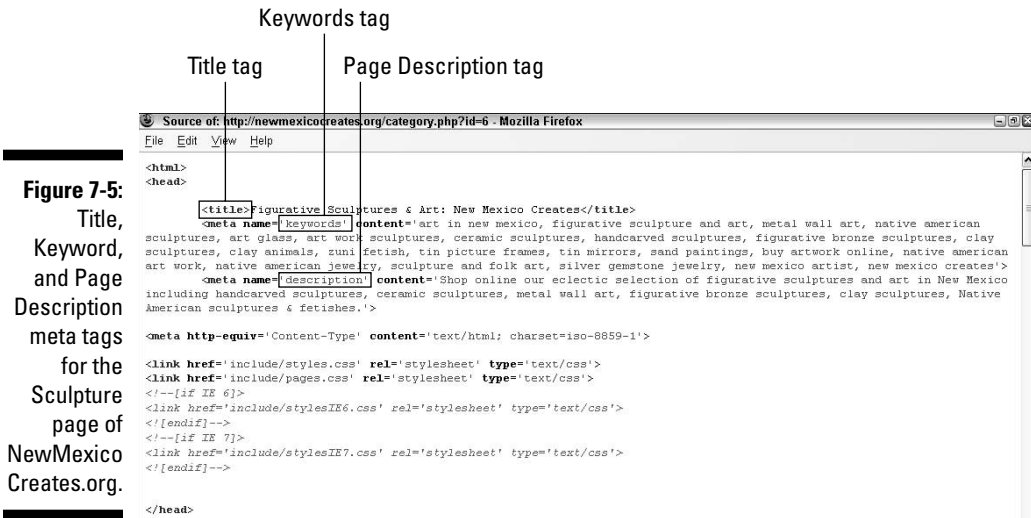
Keywords tag

Title tag

Page Description tag

Figure 7-5: Title, Keyword, and Page Description meta tags for the Sculpture page of NewMexico Creates.org.

Source of: http://newmexicocreates.org/category.php?id=6 - Mozilla Firefox

File Edit View Help

<html>
<head>

<title>Figurative Sculptures & Art: New Mexico Creates</title>
<meta name='keywords' content='art in new mexico, figurative sculpture and art, metal wall art, native american sculptures, art glass, art work sculptures, ceramic sculptures, handcarved sculptures, figurative bronze sculptures, clay sculptures, clay animals, zuni fetish, tin picture frames, tin mirrors, sand paintings, buy artwork online, native american art work, native american jewelry, sculpture and folk art, silver gemstone jewelry, new mexico artist, new mexico creates'>
<meta name='description' content='Shop online our eclectic selection of figurative sculptures and art in New Mexico including handcarved sculptures, ceramic sculptures, metal wall art, figurative bronze sculptures, clay sculptures, Native American sculptures & fetishes.'>

<meta http-equiv='Content-Type' content='text/html; charset=iso-8859-1'>

<link href='include/styles.css' rel='stylesheet' type='text/css'>
<link href='include/pages.css' rel='stylesheet' type='text/css'>
<!--[if IE 6]>
<link href='include/stylesIE6.css' rel='stylesheet' type='text/css'>
<![endif]-->
<!--[if IE 7]>
<link href='include/stylesIE7.css' rel='stylesheet' type='text/css'>
<![endif]-->

</head>